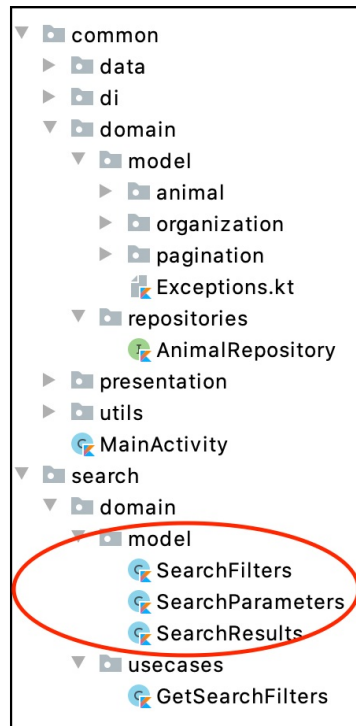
common
data
di
domain
model
animal
organization
pagination
Exceptions.kt
repositories
AnimalRepository
presentation
utils
MainActivity
search
domain
model
SearchFilters
SearchParameters
SearchResults
usecases
GetSearchFilters